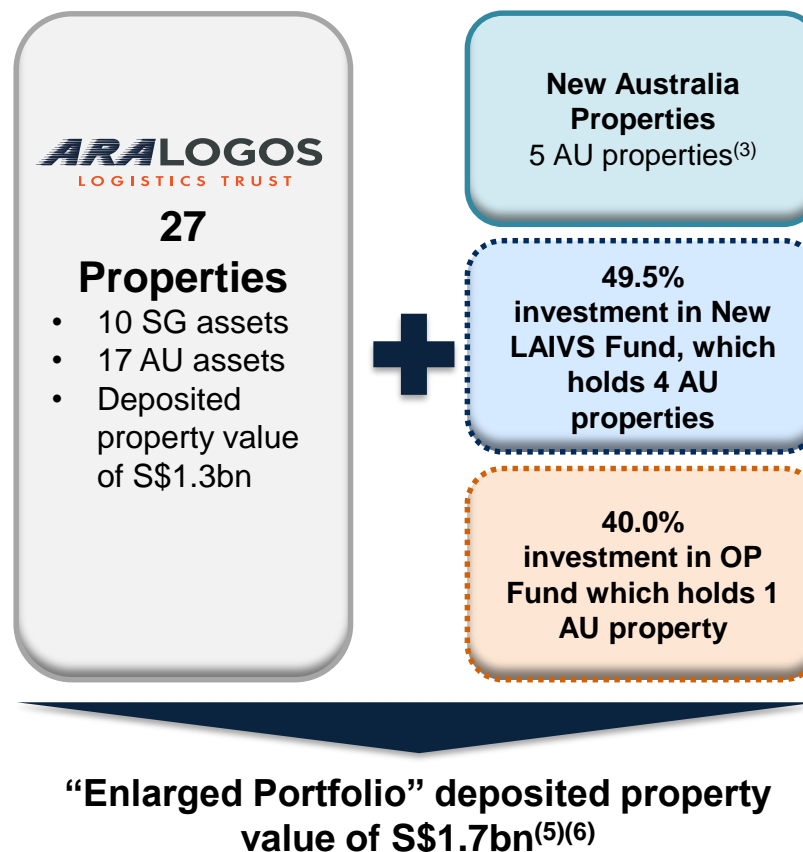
ARALOGOS
LOGISTICS TRUST

27 Properties

- 10 SG assets
- 17 AU assets
- Deposited property value of S$1.3bn

New Australia Properties
5 AU properties$^{(3)}$

49.5% investment in New LAIVS Fund, which holds 4 AU properties

40.0% investment in OP Fund which holds 1 AU property

"Enlarged Portfolio" deposited property value of S$1.7bn$^{(5)(6)}$